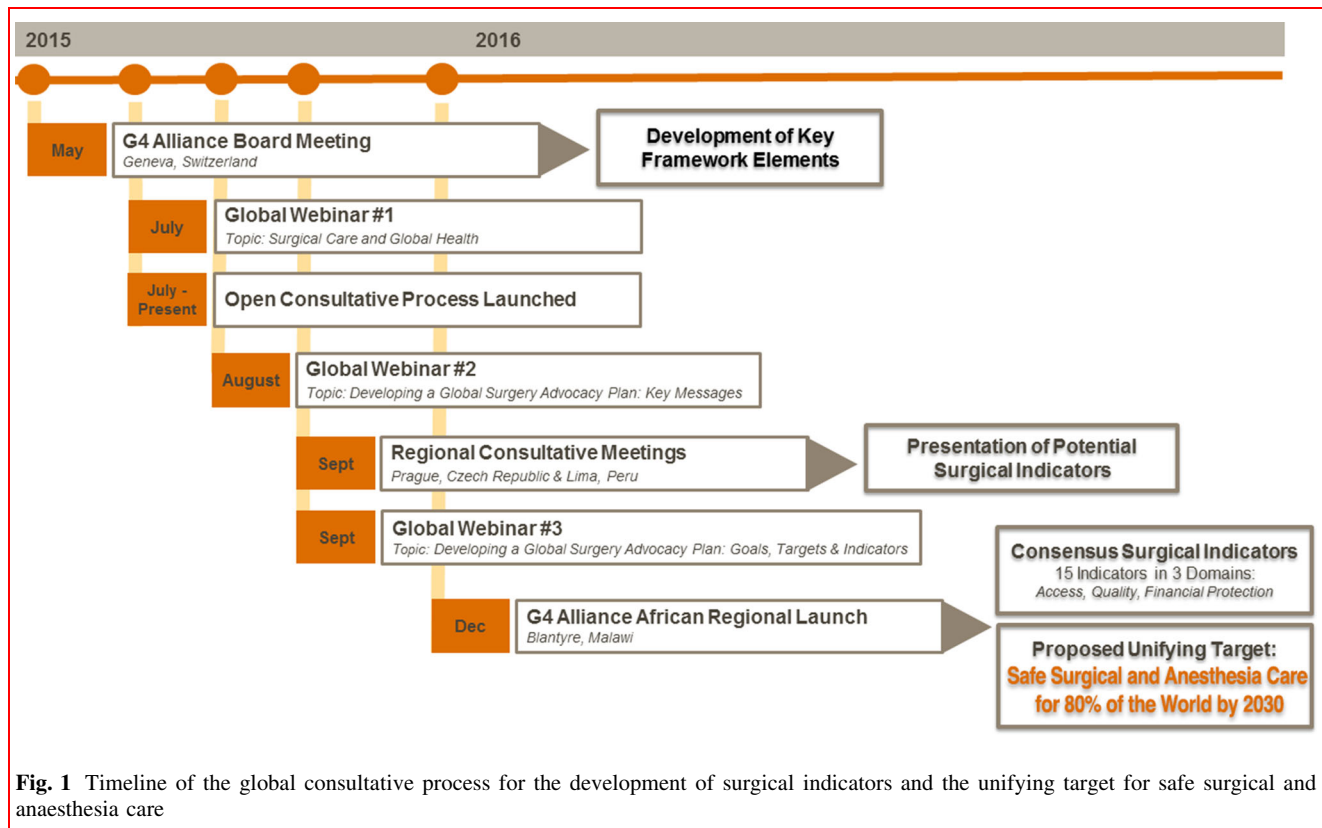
2015

2016

May

G4 Alliance Board Meeting
Geneva, Switzerland

Development of Key Framework Elements

July

Global Webinar #1
Topic: Surgical Care and Global Health

July - Present

Open Consultative Process Launched

August

Global Webinar #2
Topic: Developing a Global Surgery Advocacy Plan: Key Messages

Sept

Regional Consultative Meetings
Prague, Czech Republic & Lima, Peru

Presentation of Potential Surgical Indicators

Sept

Global Webinar #3
Topic: Developing a Global Surgery Advocacy Plan: Goals, Targets & Indicators

Consensus Surgical Indicators
15 Indicators in 3 Domains:
Access, Quality, Financial Protection

Dec

G4 Alliance African Regional Launch
Blantyre, Malawi

Proposed Unifying Target:
Safe Surgical and Anesthesia Care for 80% of the World by 2030

Fig. 1 Timeline of the global consultative process for the development of surgical indicators and the unifying target for safe surgical and anaesthesia care